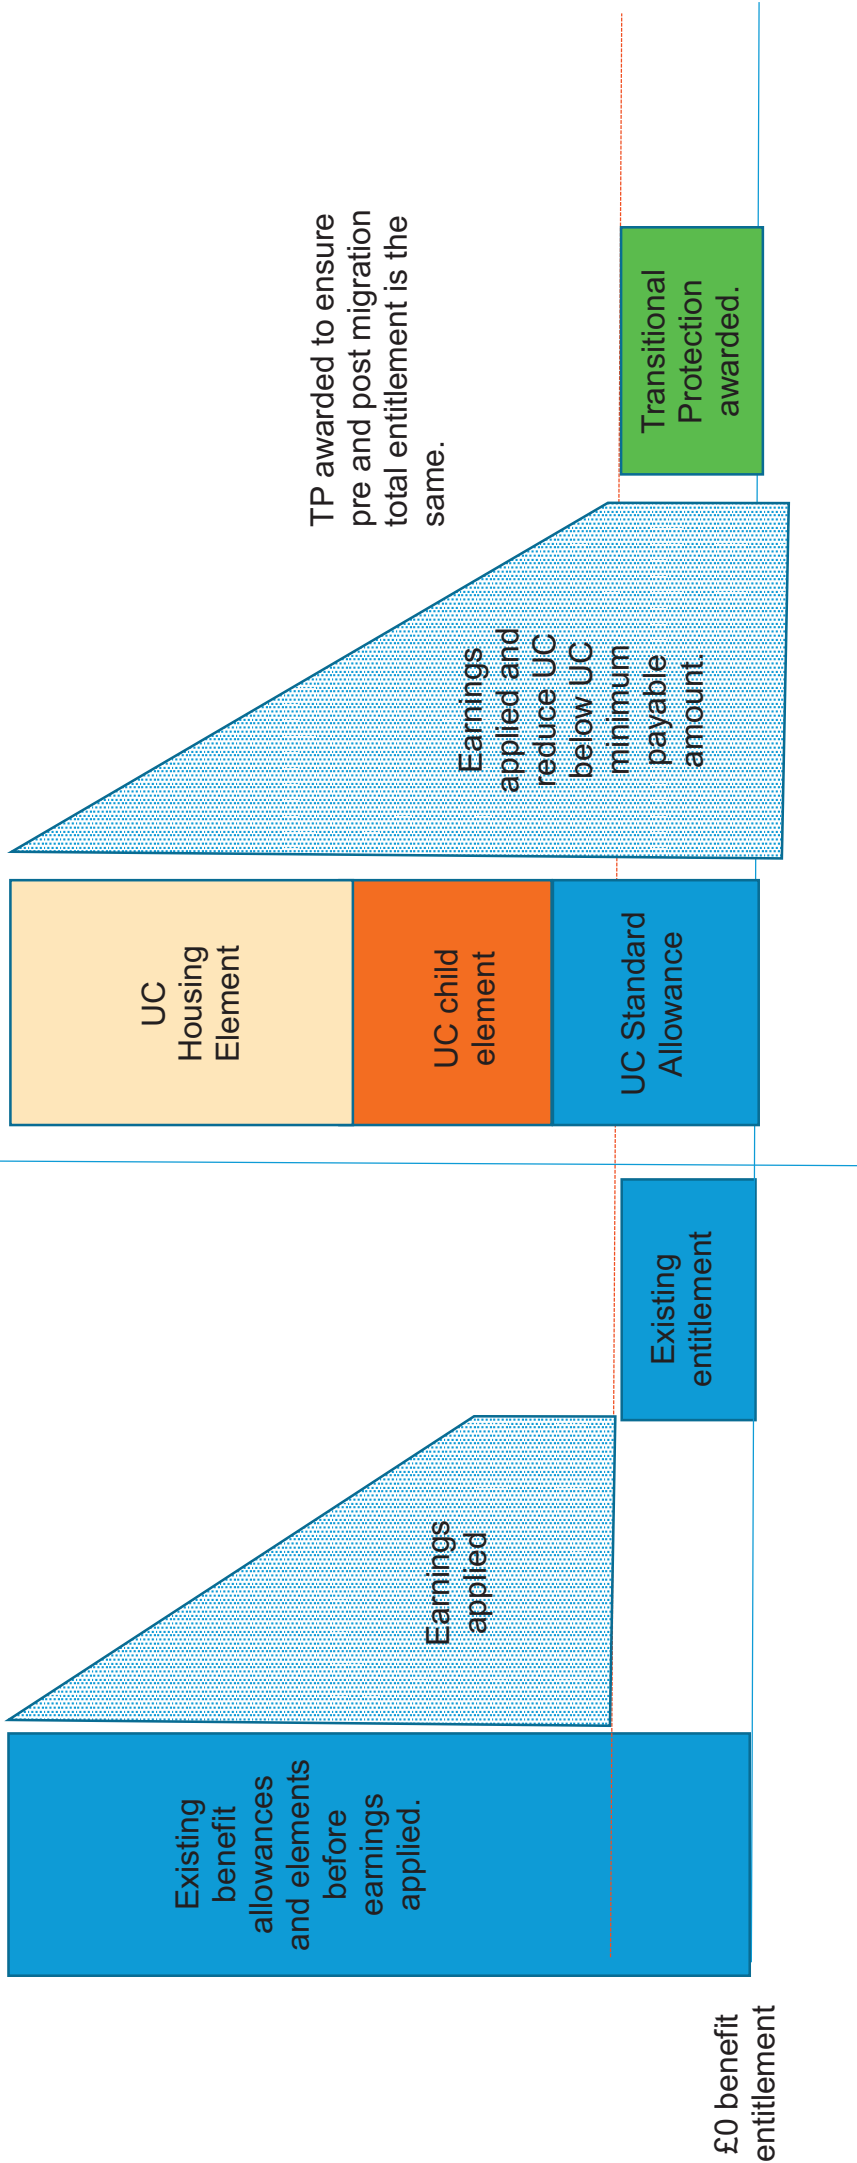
£0 benefit entitlement

Existing benefit allowances and elements before earnings applied.

Earnings applied

Existing entitlement

UC Housing Element

UC child element

UC Standard Allowance

Earnings applied and reduce UC below UC minimum payable amount.

Transitional Protection awarded.

TP awarded to ensure pre and post migration total entitlement is the same.